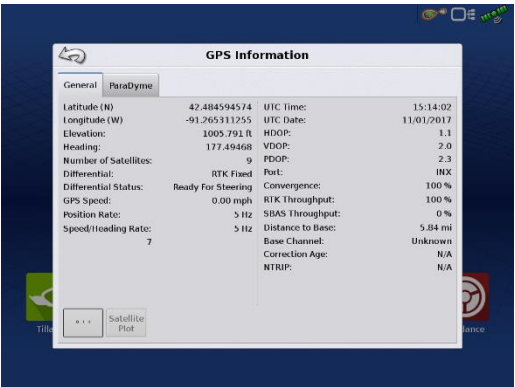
GPS Information

General | ParaDyme

| | |
|---|---|
| Latitude (N) | 42.484594574 |
| Longitude (W) | -91.265311255 |
| Elevation: | 1005.791 ft |
| Heading: | 177.49468 |
| Number of Satellites: | 9 |
| Differential: | RTK Fixed |
| Differential Status: | Ready For Steering |
| GPS Speed: | 0.00 mph |
| Position Rate: | 5 Hz |
| Speed/Heading Rate: | 5 Hz |
| | 7 |

| | |
|---|---|
| UTC Time: | 15:14:02 |
| UTC Date: | 11/01/2017 |
| HDOP: | 1.1 |
| VDOP: | 2.0 |
| PDOP: | 2.3 |
| Port: | INX |
| Convergence: | 100 % |
| RTK Throughput: | 100 % |
| SBAS Throughput: | 0 % |
| Distance to Base: | 5.84 mi |
| Base Channel: | Unknown |
| Correction Age: | N/A |
| NTRIP: | N/A |

...
Satellite Plot

Till
lance